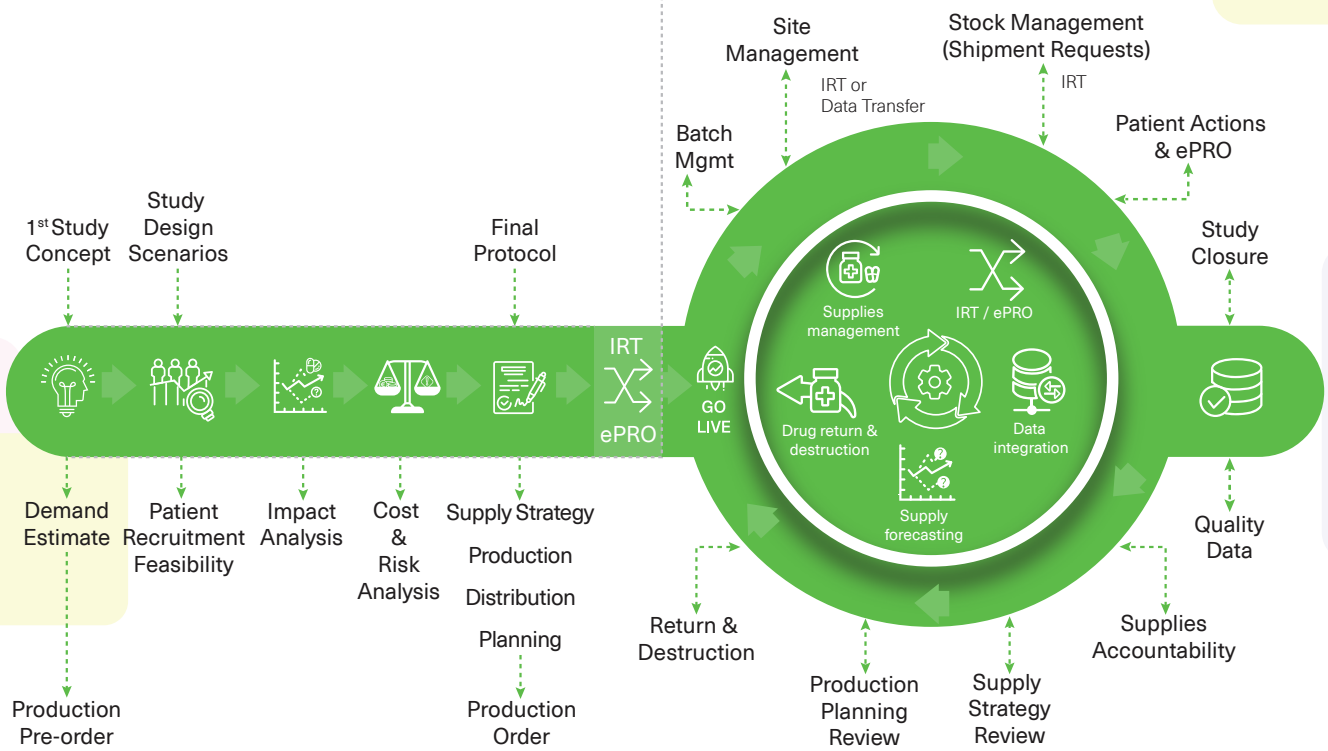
1$^{st}$ Study Concept

Study Design Scenarios

Final Protocol

IRT

ePRO

GO LIVE

Demand Estimate

Production Pre-order

Patient Recruitment Feasibility

Impact Analysis

Cost & Risk Analysis

Supply Strategy

Production

Distribution

Planning

Production Order

Batch Mgmt

Site Management

IRT or Data Transfer

Stock Management (Shipment Requests)

IRT

Patient Actions & ePRO

Study Closure

Supplies management

IRT / ePRO

Drug return & destruction

Data integration

Supply forecasting

Quality Data

Supplies Accountability

Supply Strategy Review

Production Planning Review

Return & Destruction